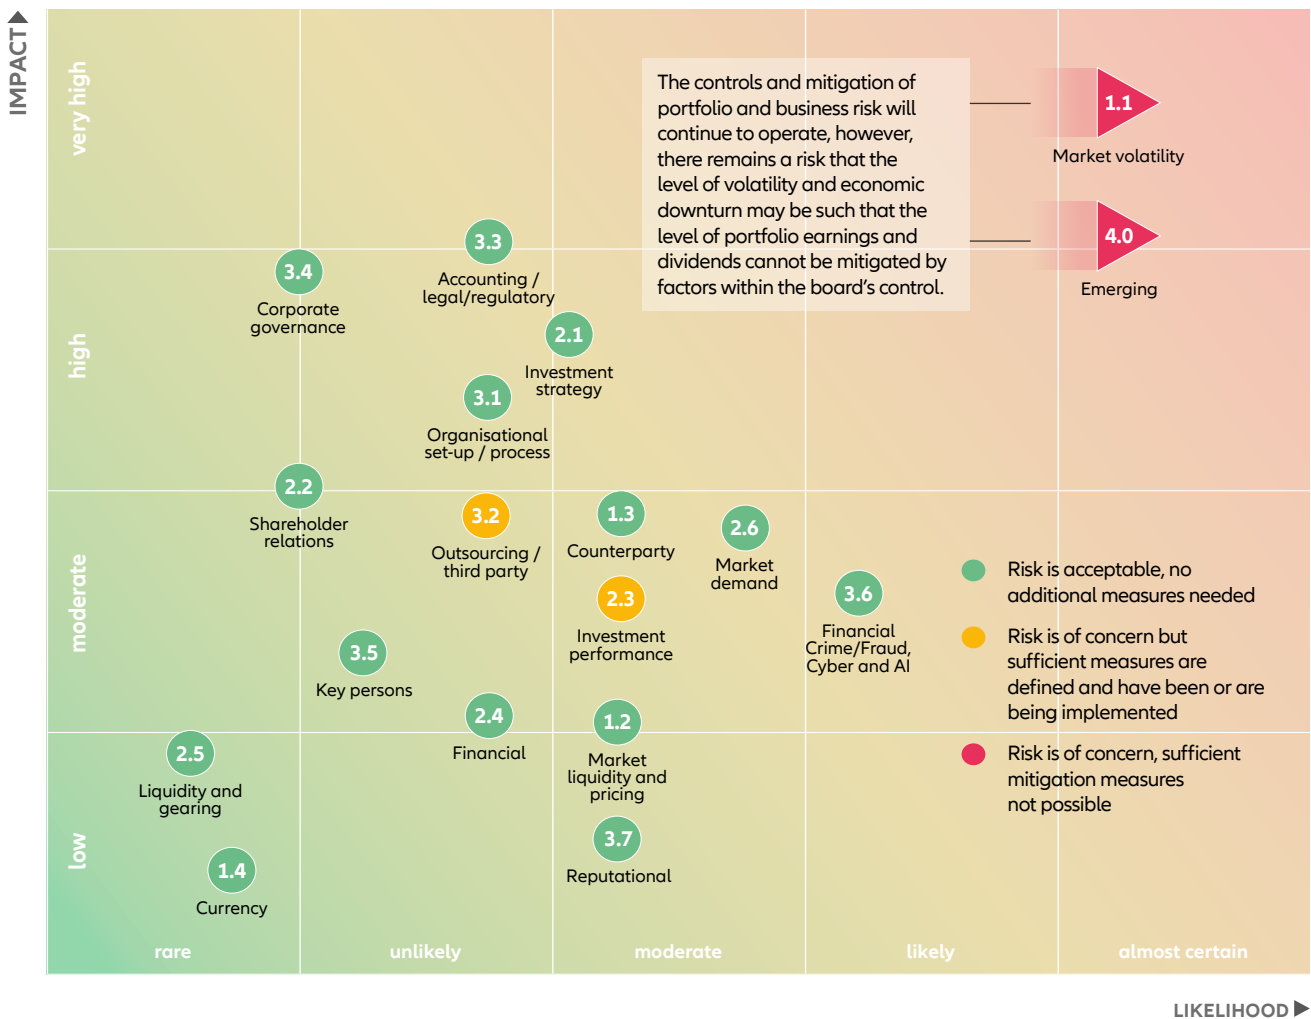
IMPACT

very high

high

moderate

low

The controls and mitigation of portfolio and business risk will continue to operate, however, there remains a risk that the level of volatility and economic downturn may be such that the level of portfolio earnings and dividends cannot be mitigated by factors within the board's control.

1.1
Market volatility

4.0
Emerging

3.4
Corporate governance

3.3
Accounting / legal/regulatory

2.1
Investment strategy

3.1
Organisational set-up / process

2.2
Shareholder relations

3.2
Outsourcing / third party

1.3
Counterparty

2.6
Market demand

2.3
Investment performance

3.6
Financial Crime/Fraud, Cyber and AI

3.5
Key persons

2.4
Financial

1.2
Market liquidity and pricing

2.5
Liquidity and gearing

3.7
Reputational

1.4
Currency

Risk is acceptable, no additional measures needed

Risk is of concern but sufficient measures are defined and have been or are being implemented

Risk is of concern, sufficient mitigation measures not possible

rare

unlikely

moderate

likely

almost certain

LIKELIHOOD